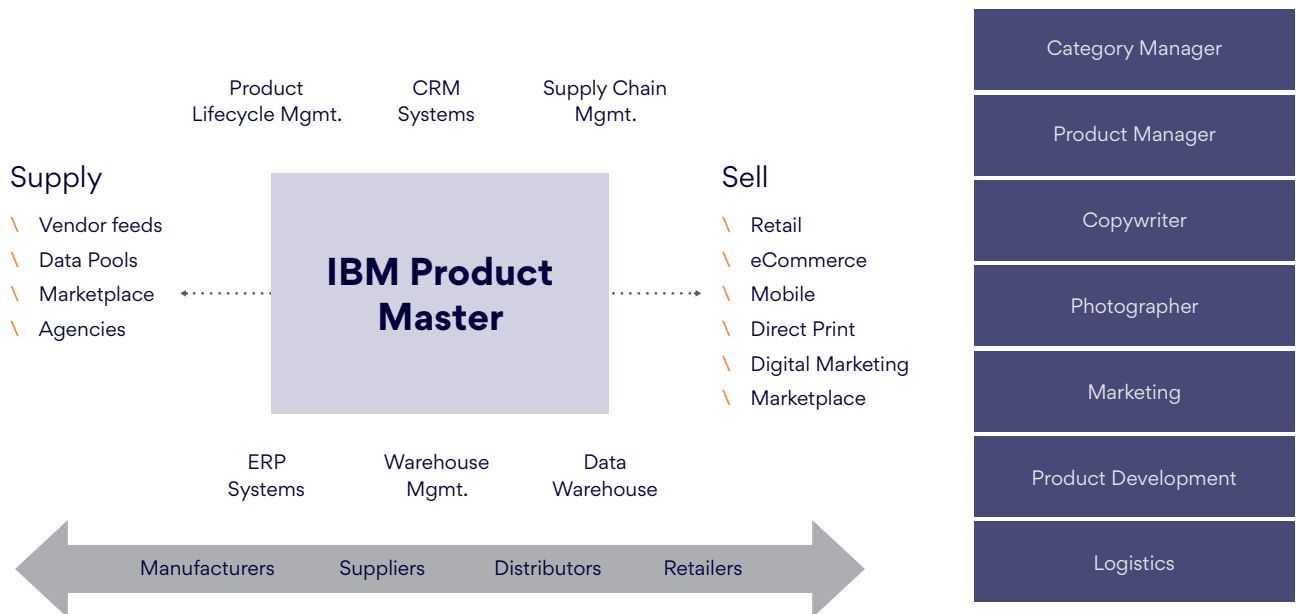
Product Lifecycle Mgmt.

CRM Systems

Supply Chain Mgmt.

Supply

\ Vendor feeds
\ Data Pools
\ Marketplace
\ Agencies

IBM Product Master

Sell

\ Retail
\ eCommerce
\ Mobile
\ Direct Print
\ Digital Marketing
\ Marketplace

ERP Systems

Warehouse Mgmt.

Data Warehouse

Manufacturers

Suppliers

Distributors

Retailers

Category Manager

Product Manager

Copywriter

Photographer

Marketing

Product Development

Logistics